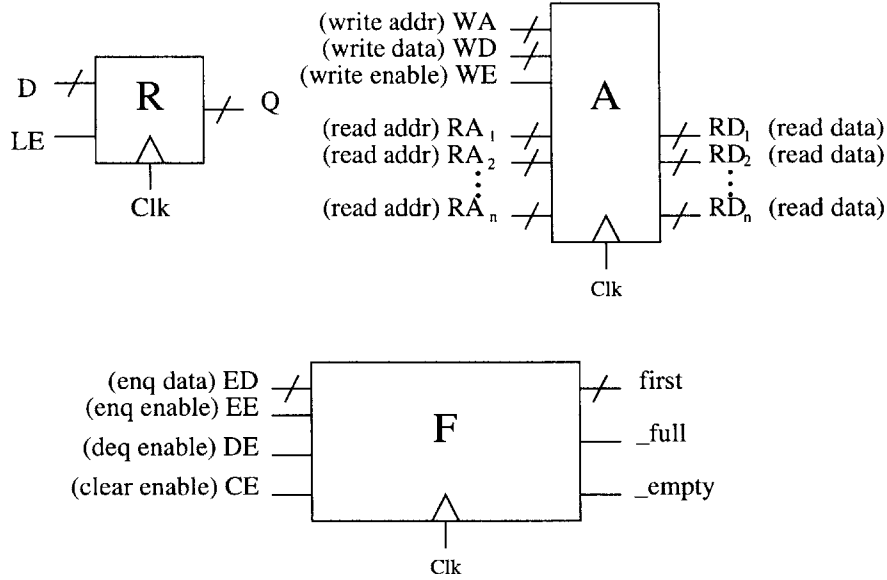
D
LE
R
Q
Clk

(write addr) WA
(write data) WD
(write enable) WE
(read addr) $RA_1$
(read addr) $RA_2$
(read addr) $RA_n$
A
$RD_1$ (read data)
$RD_2$ (read data)
$RD_n$ (read data)
Clk

(enq data) ED
(enq enable) EE
(deq enable) DE
(clear enable) CE
F
first
_full
_empty
Clk